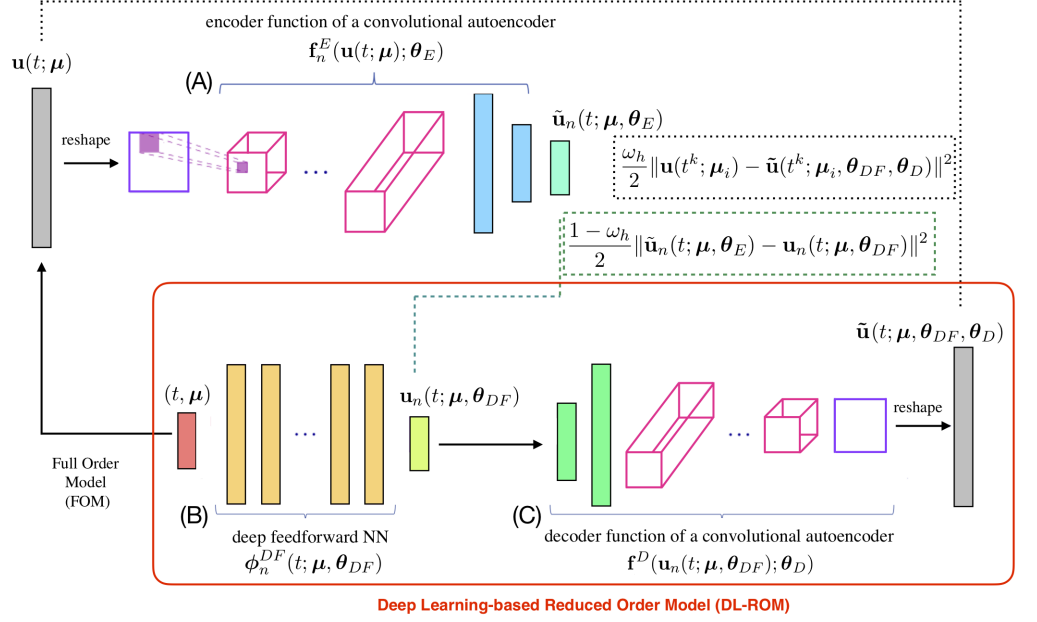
encoder function of a convolutional autoencoder
$\mathbf{f}_n^E(\mathbf{u}(t;\boldsymbol{\mu});\boldsymbol{\theta}_E)$

$\mathbf{u}(t;\boldsymbol{\mu})$

(A)

reshape

...

$\tilde{\mathbf{u}}_n(t;\boldsymbol{\mu},\boldsymbol{\theta}_E)$

$\frac{\omega_h}{2}\|\mathbf{u}(t^k;\boldsymbol{\mu}_i)-\tilde{\mathbf{u}}(t^k;\boldsymbol{\mu}_i,\boldsymbol{\theta}_{DF},\boldsymbol{\theta}_D)\|^2$

$\frac{1-\omega_h}{2}\|\tilde{\mathbf{u}}_n(t;\boldsymbol{\mu},\boldsymbol{\theta}_E)-\mathbf{u}_n(t;\boldsymbol{\mu},\boldsymbol{\theta}_{DF})\|^2$

$\tilde{\mathbf{u}}(t;\boldsymbol{\mu},\boldsymbol{\theta}_{DF},\boldsymbol{\theta}_D)$

$(t,\boldsymbol{\mu})$

...

$\mathbf{u}_n(t;\boldsymbol{\mu},\boldsymbol{\theta}_{DF})$

...

reshape

Full Order Model (FOM)

(B)

deep feedforward NN
$\boldsymbol{\phi}_n^{DF}(t;\boldsymbol{\mu},\boldsymbol{\theta}_{DF})$

(C)

decoder function of a convolutional autoencoder
$\mathbf{f}^D(\mathbf{u}_n(t;\boldsymbol{\mu},\boldsymbol{\theta}_{DF});\boldsymbol{\theta}_D)$

Deep Learning-based Reduced Order Model (DL-ROM)